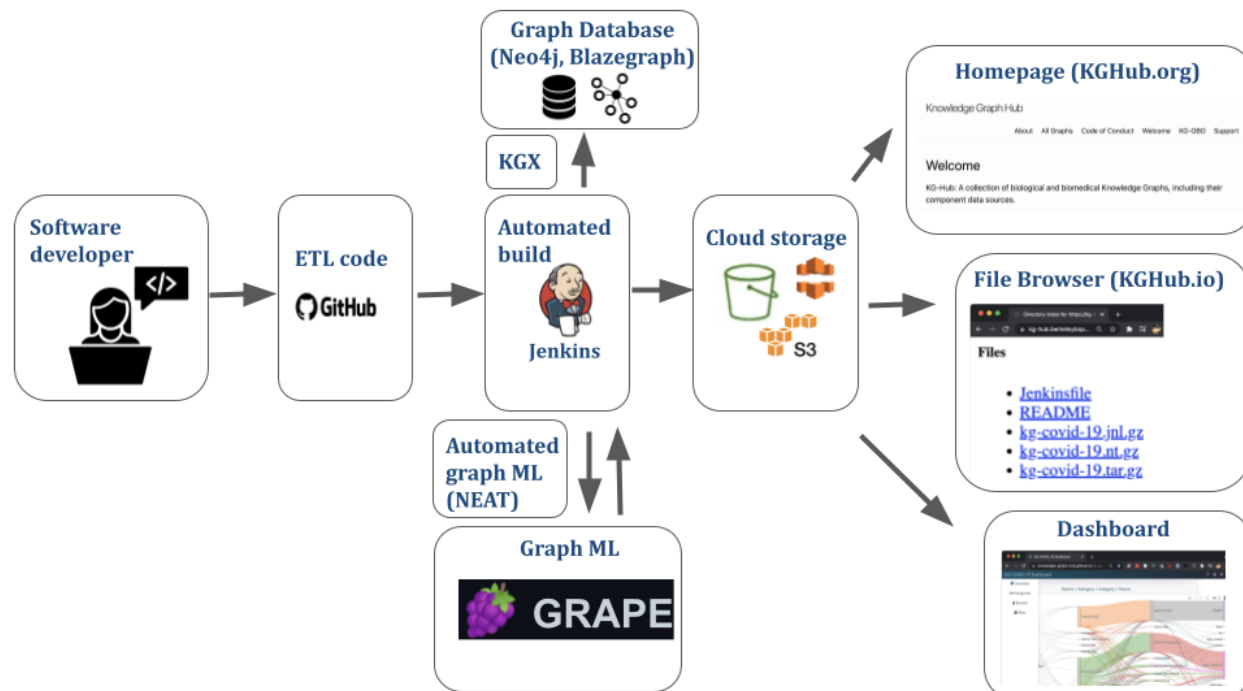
Graph Database (Neo4j, Blazegraph)

KGX

Software developer

ETL code

GitHub

Automated build

Jenkins

Cloud storage

S3

Automated graph ML (NEAT)

Graph ML

GRAPE

Homepage (KGHub.org)

Knowledge Graph Hub

About All Graphs Code of Conduct Welcome KG-OBO Support

Welcome

KG-Hub: A collection of biological and biomedical Knowledge Graphs, including their component data sources.

File Browser (KGHub.io)

Files

- Jenkinsfile
- README
- kg-covid-19.jnl.gz
- kg-covid-19.nt.gz
- kg-covid-19.tar.gz

Dashboard